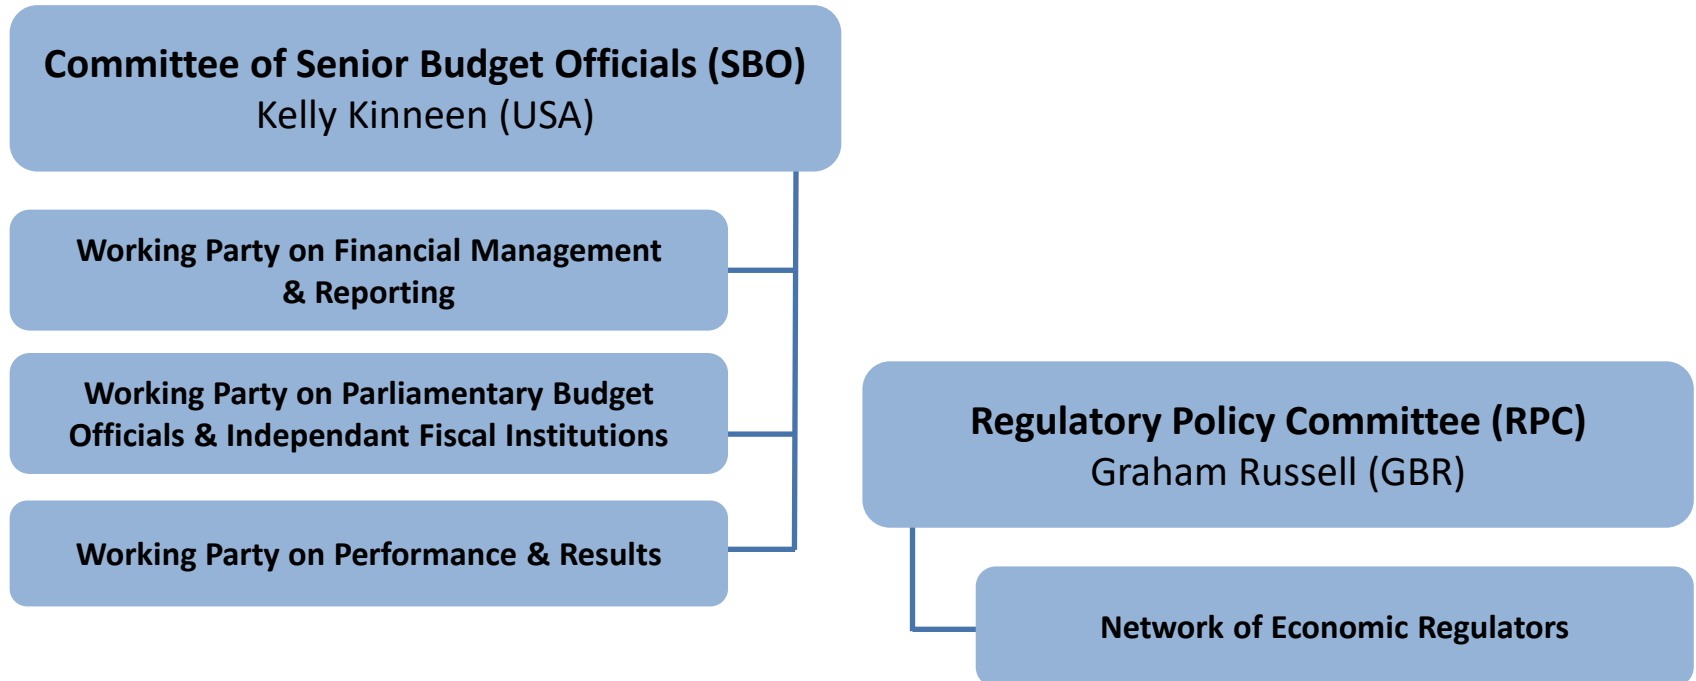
Committee of Senior Budget Officials (SBO)
Kelly Kinneen (USA)

Working Party on Financial Management & Reporting

Working Party on Parliamentary Budget Officials & Independant Fiscal Institutions

Working Party on Performance & Results

Regulatory Policy Committee (RPC)
Graham Russell (GBR)

Network of Economic Regulators